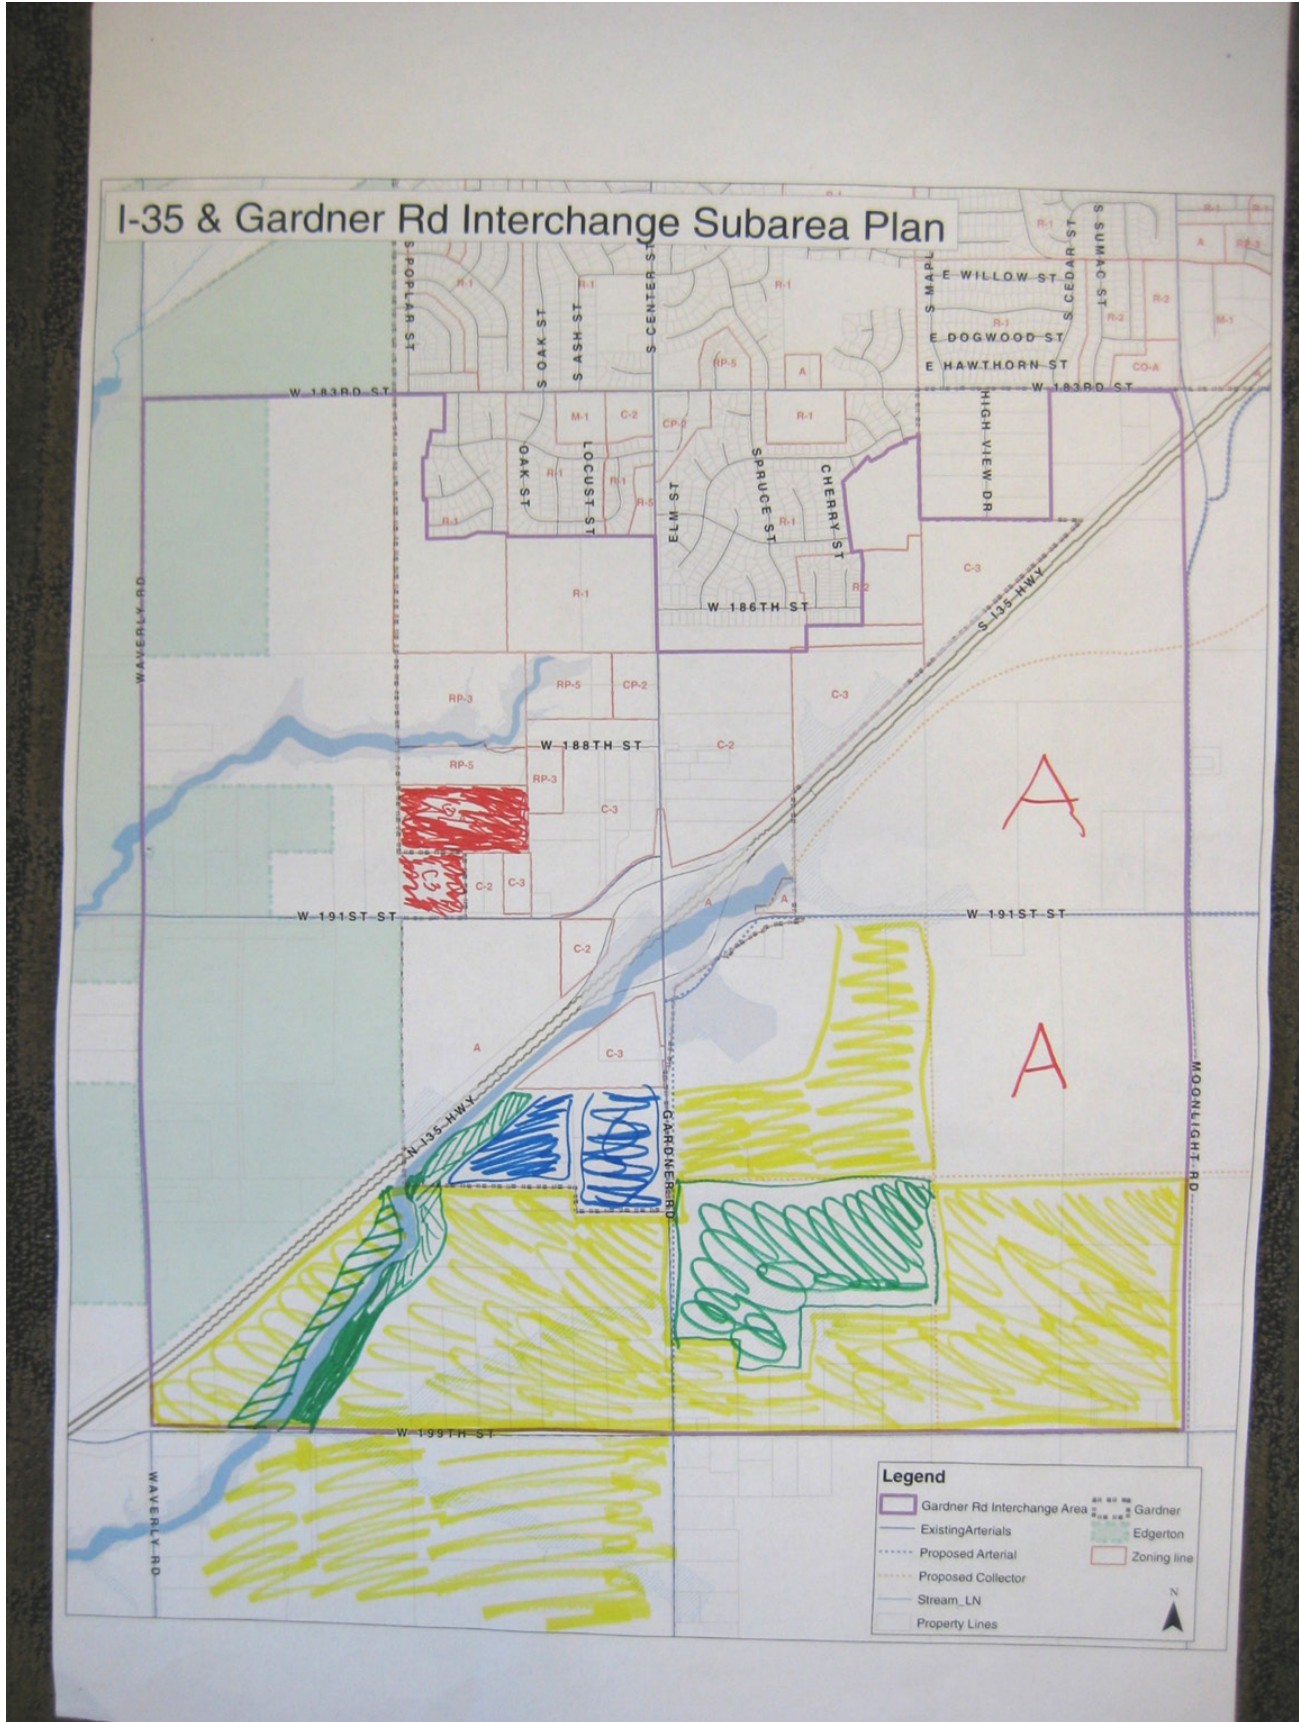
I-35 & Gardner Rd Interchange Subarea Plan

S POPLAR ST
S OAK ST
S ASH ST
S CENTER ST
S MAPLE
E WILLOW ST
S CEDAR ST
S SUMAC ST
E DOGWOOD ST
E HAWTHORN ST
W 183RD ST
OAK ST
LOCUST ST
ELM ST
SPRUCE ST
CHERRY ST
HIGH VIEW DR
W 186TH ST
S I35 HWY
WAVERLY RD
W 188TH ST
W 191ST ST
N I35 HWY
GARDNER RD
MOONLIGHT RD
W 199TH ST
WAVERLY RD

R-1
R-2
M-1
A
RP-5
CO-A
C-2
CP-2
R-5
C-3
RP-3
C-2
C-3
C3

A
A

Legend
Gardner Rd Interchange Area
ExistingArterials
Proposed Arterial
Proposed Collector
Stream_LN
Property Lines
Gardner
Edgerton
Zoning line
N